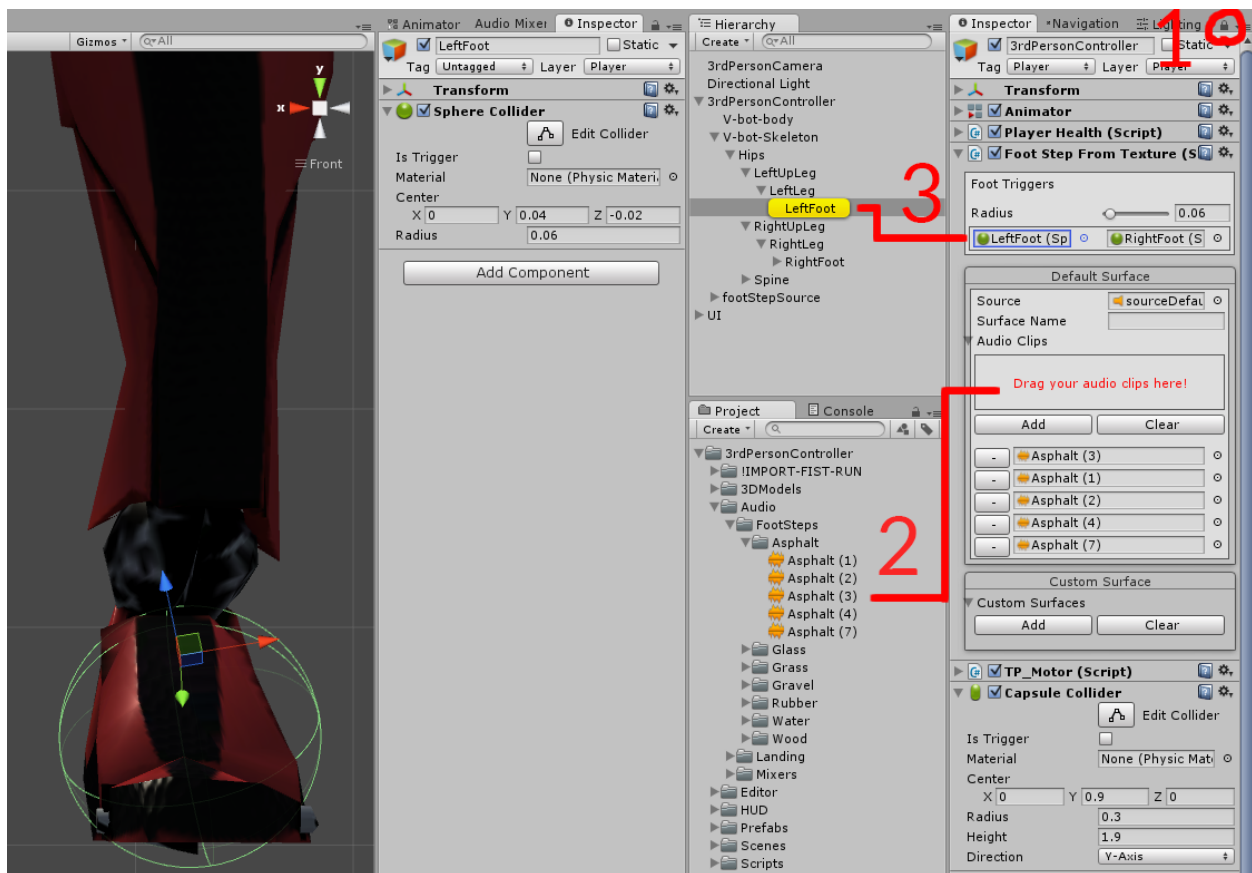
Gizmos ▾ All

y
x
Front

Animator Audio Mixer Inspector
LeftFoot Static
Tag Untagged Layer Player
Transform
Sphere Collider
Edit Collider
Is Trigger
Material None (Physic Materi
Center
X 0 Y 0.04 Z -0.02
Radius 0.06
Add Component

Hierarchy
Create ▾ All
3rdPersonCamera
Directional Light
3rdPersonController
V-bot-body
V-bot-Skeleton
Hips
LeftUpLeg
LeftLeg
LeftFoot
RightUpLeg
RightLeg
RightFoot
Spine
footStepSource
UI

3

Project Console
Create ▾
3rdPersonController
!IMPORT-FIST-RUN
3DModels
Audio
FootSteps
Asphalt
Asphalt (1)
Asphalt (2)
Asphalt (3)
Asphalt (4)
Asphalt (7)
Glass
Grass
Gravel
Rubber
Water
Wood
Landing
Mixers
Editor
HUD
Prefabs
Scenes
Scripts

2

Inspector Navigation Lighting
1
3rdPersonController Static
Tag Player Layer Player
Transform
Animator
Player Health (Script)
Foot Step From Texture (S
Foot Triggers
Radius 0.06
LeftFoot (Sp RightFoot (S
Default Surface
Source sourceDefau
Surface Name
Audio Clips
Drag your audio clips here!
Add Clear
- Asphalt (3)
- Asphalt (1)
- Asphalt (2)
- Asphalt (4)
- Asphalt (7)
Custom Surface
Custom Surfaces
Add Clear
TP_Motor (Script)
Capsule Collider
Edit Collider
Is Trigger
Material None (Physic Mate
Center
X 0 Y 0.9 Z 0
Radius 0.3
Height 1.9
Direction Y-Axis